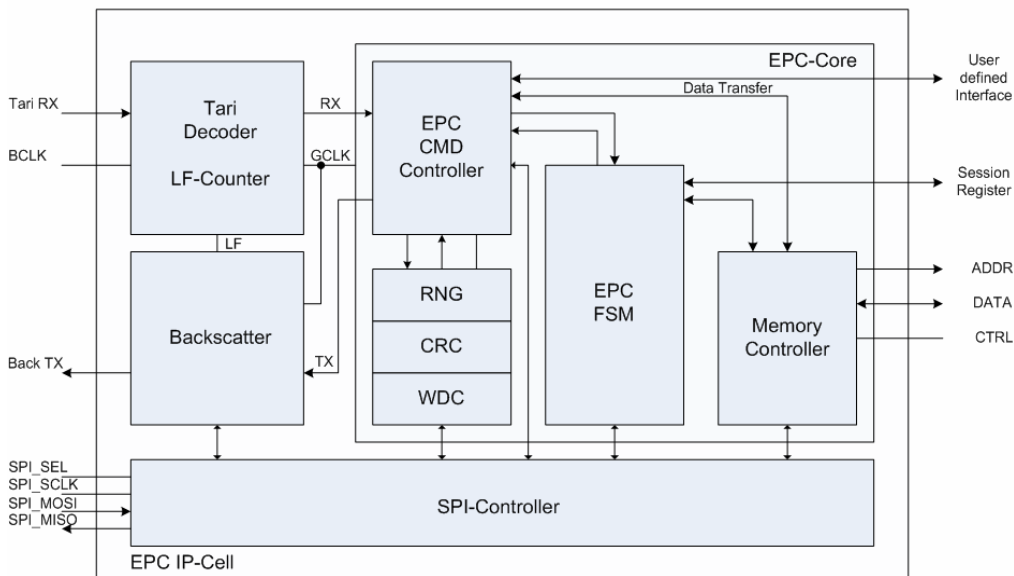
EPC-Core

User defined Interface

Data Transfer

Tari RX

Tari Decoder

LF-Counter

RX

EPC CMD Controller

BCLK

GCLK

Session Register

LF

RNG

EPC FSM

ADDR

DATA

Memory Controller

CTRL

Backscatter

CRC

Back TX

TX

WDC

SPI_SEL
SPI_SCLK
SPI_MOSI
SPI_MISO

SPI-Controller

EPC IP-Cell